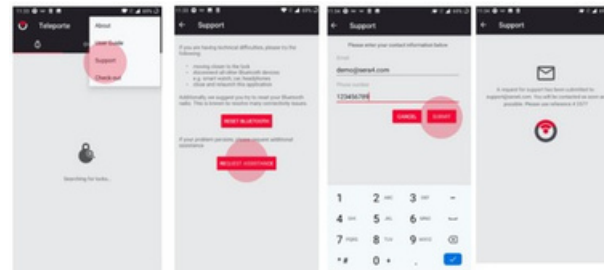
Teleporte

About

User Guide

Support

Check out

Searching for locks...

Support

If you are having technical difficulties, please try the following:

moving closer to the lock
disconnect all other Bluetooth devices e.g. smart watch, car, headphones
close and reopen this application

Additionally, we suggest you try to reset your Bluetooth radio. This is known to resolve many connectivity issues.

RESET BLUETOOTH

If your problem persists, please request additional assistance.

REQUEST ASSISTANCE

Support

Please enter your contact information below

Email

demo@sesn4.com

Phone number

123456789

CANCEL

SUBMIT

1

2 ABC

3 DEF

4 GHI

5 JKL

6 MNO

7 PQRS

8 TUV

9 WXYZ

0 +

Support

A request for support has been submitted to support@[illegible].com. You will be contacted as soon as possible. Please use reference # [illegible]